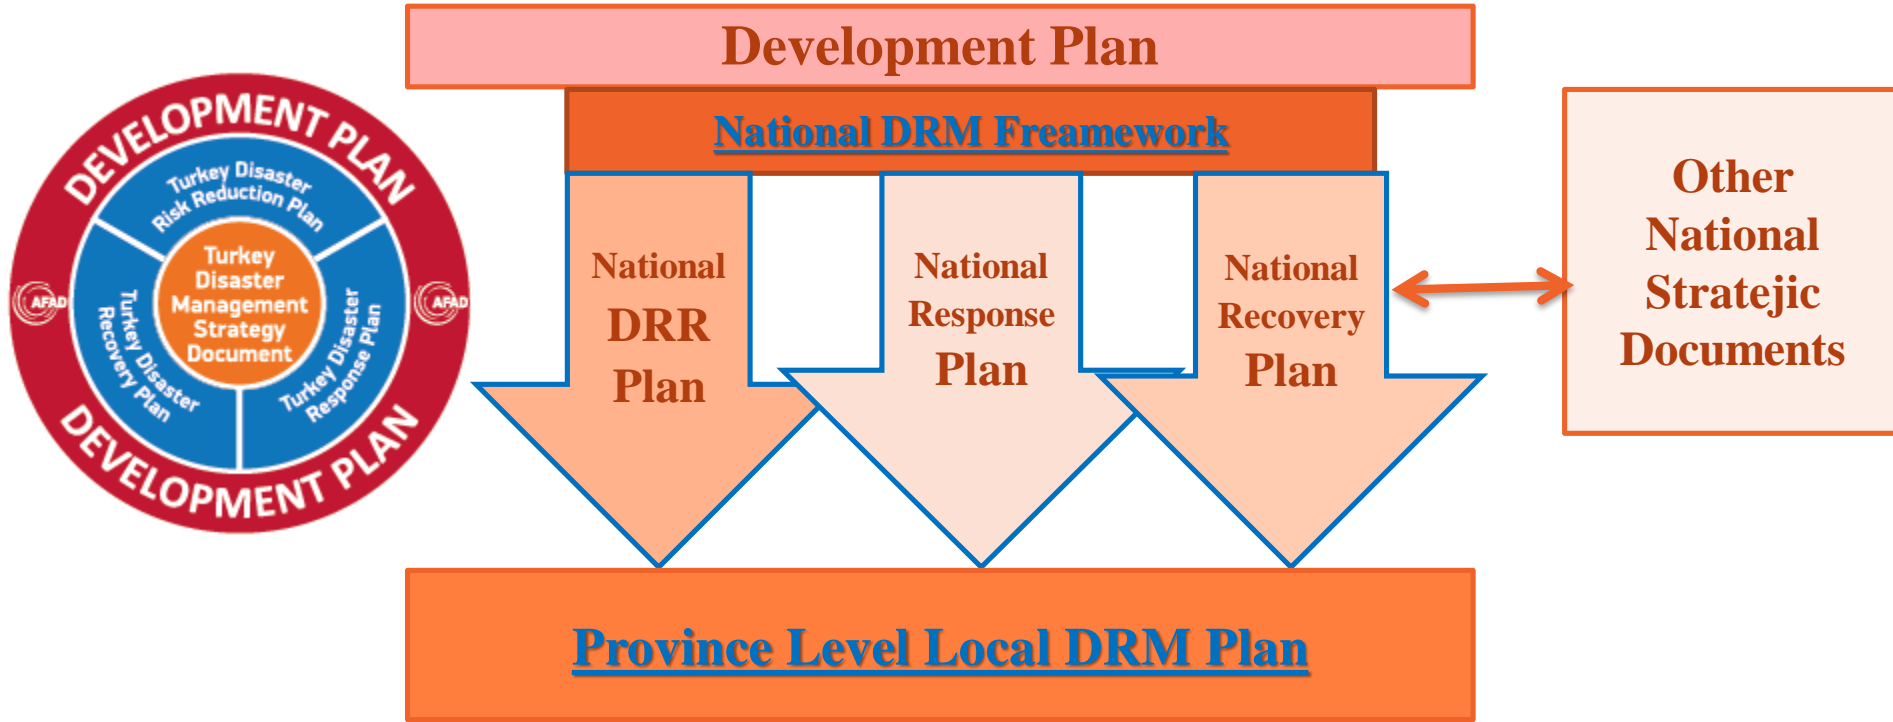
DEVELOPMENT PLAN

Turkey Disaster Risk Reduction Plan

Turkey Disaster Management Strategy Document

AFAD

AFAD

Turkey Disaster Recovery Plan

Turkey Disaster Response Plan

DEVELOPMENT PLAN

Development Plan

National DRM Freamework

National DRR Plan

National Response Plan

National Recovery Plan

Other National Stratejic Documents

Province Level Local DRM Plan